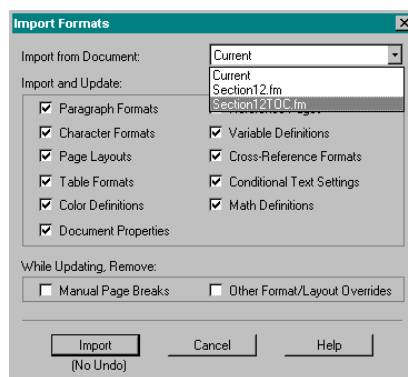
Import Formats

Import from Document: Current

Current
Section12.fm
Section12TOC.fm

Import and Update:

Paragraph Formats
Character Formats
Page Layouts
Table Formats
Color Definitions
Document Properties

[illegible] Pages
Variable Definitions
Cross-Reference Formats
Conditional Text Settings
Math Definitions

While Updating, Remove:

Manual Page Breaks
Other Format/Layout Overrides

Import
(No Undo)
Cancel
Help